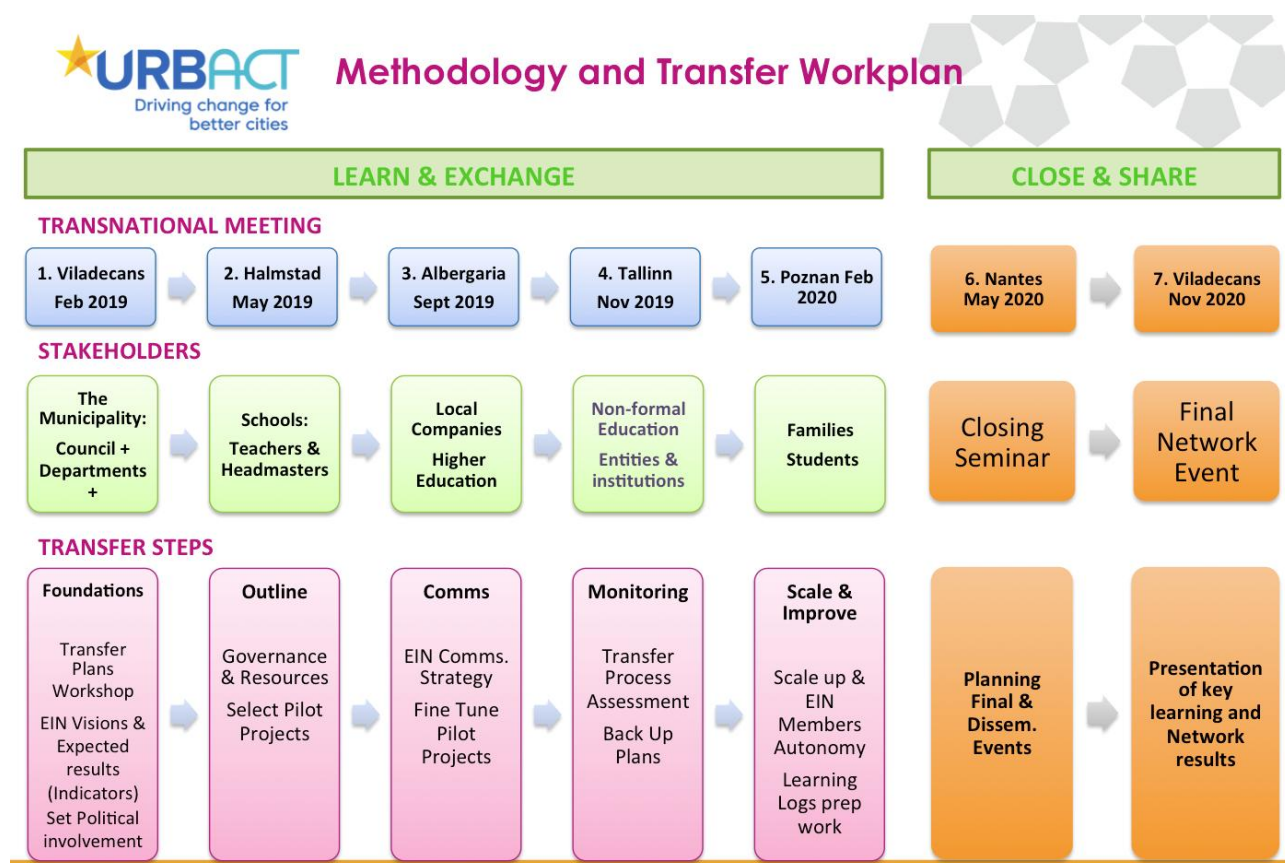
URBACT
Driving change for better cities

Methodology and Transfer Workplan

LEARN & EXCHANGE

CLOSE & SHARE

TRANSNATIONAL MEETING

1. Viladecans Feb 2019

2. Halmstad May 2019

3. Albergaria Sept 2019

4. Tallinn Nov 2019

5. Poznan Feb 2020

6. Nantes May 2020

7. Viladecans Nov 2020

STAKEHOLDERS

The Municipality: Council + Departments +

Schools: Teachers & Headmasters

Local Companies Higher Education

Non-formal Education Entities & institutions

Families Students

Closing Seminar

Final Network Event

TRANSFER STEPS

Foundations

Transfer Plans Workshop

EIN Visions & Expected results (Indicators) Set Political involvement

Outline

Governance & Resources

Select Pilot Projects

Comms

EIN Comms. Strategy

Fine Tune Pilot Projects

Monitoring

Transfer Process Assessment

Back Up Plans

Scale & Improve

Scale up & EIN Members Autonomy

Learning Logs prep work

Planning Final & Dissem. Events

Presentation of key learning and Network results